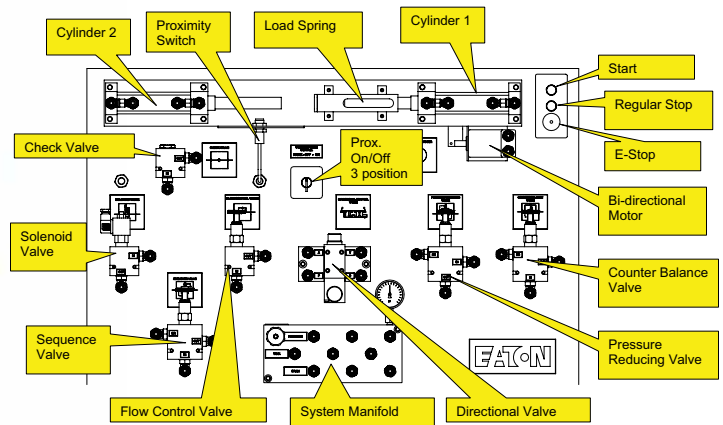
Cylinder 2

Proximity Switch

Load Spring

Cylinder 1

Start

Regular Stop

E-Stop

Check Valve

Prox. On/Off 3 position

Bi-directional Motor

Solenoid Valve

Counter Balance Valve

Sequence Valve

Pressure Reducing Valve

EATON

Flow Control Valve

System Manifold

Directional Valve